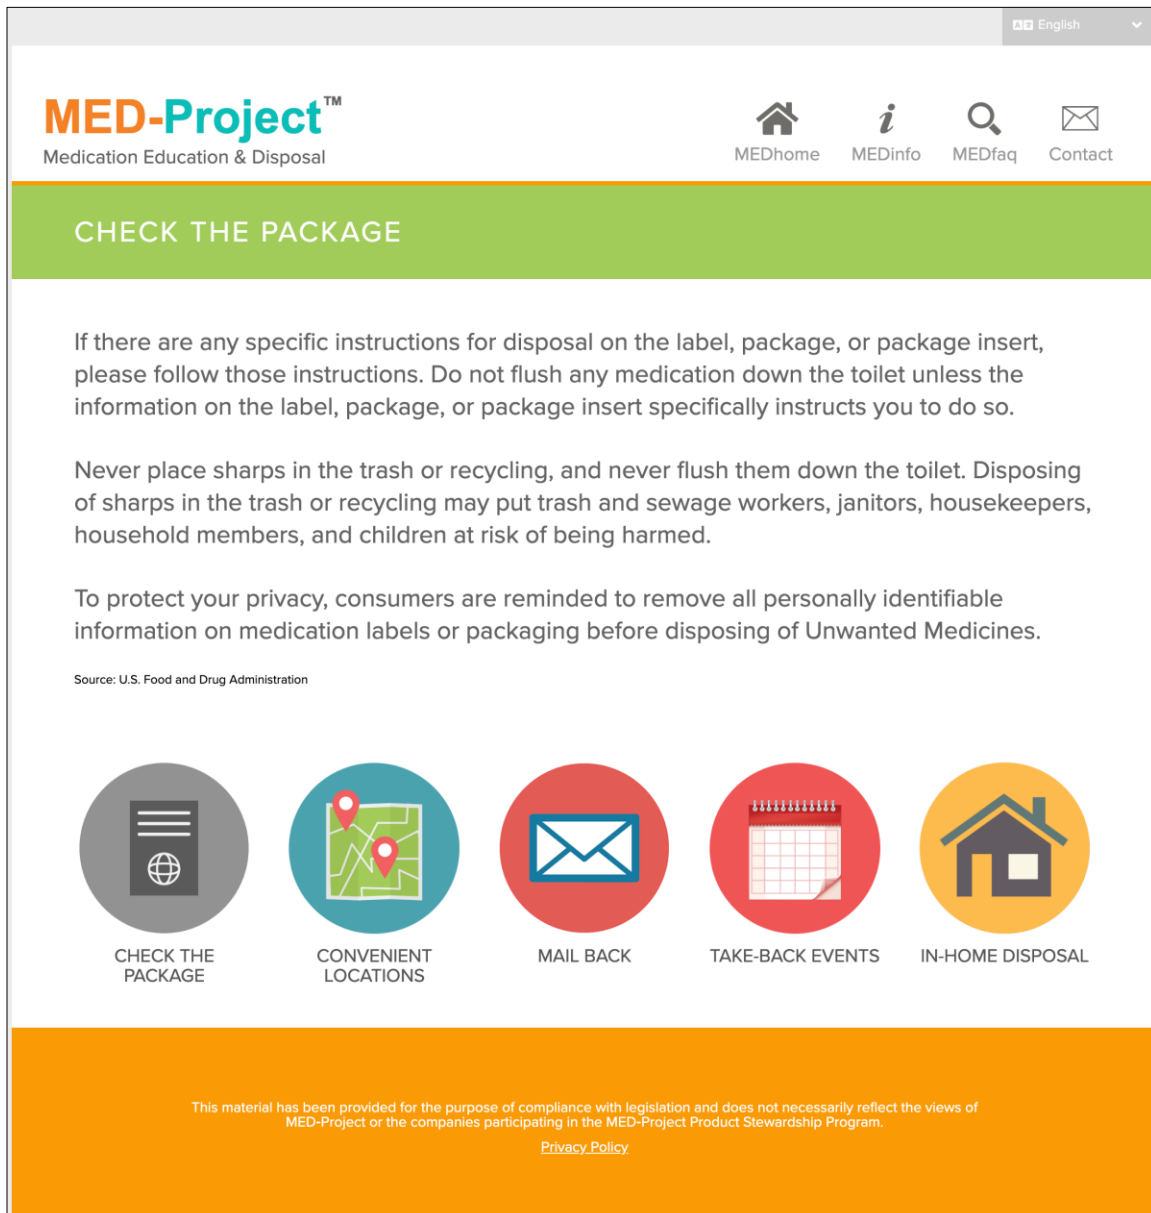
English

MED-Project™
Medication Education & Disposal

MEDhome MEDinfo MEDfaq Contact

CHECK THE PACKAGE

If there are any specific instructions for disposal on the label, package, or package insert, please follow those instructions. Do not flush any medication down the toilet unless the information on the label, package, or package insert specifically instructs you to do so.

Never place sharps in the trash or recycling, and never flush them down the toilet. Disposing of sharps in the trash or recycling may put trash and sewage workers, janitors, housekeepers, household members, and children at risk of being harmed.

To protect your privacy, consumers are reminded to remove all personally identifiable information on medication labels or packaging before disposing of Unwanted Medicines.

Source: U.S. Food and Drug Administration

CHECK THE PACKAGE

CONVENIENT LOCATIONS

MAIL BACK

TAKE-BACK EVENTS

IN-HOME DISPOSAL

This material has been provided for the purpose of compliance with legislation and does not necessarily reflect the views of MED-Project or the companies participating in the MED-Project Product Stewardship Program.

Privacy Policy